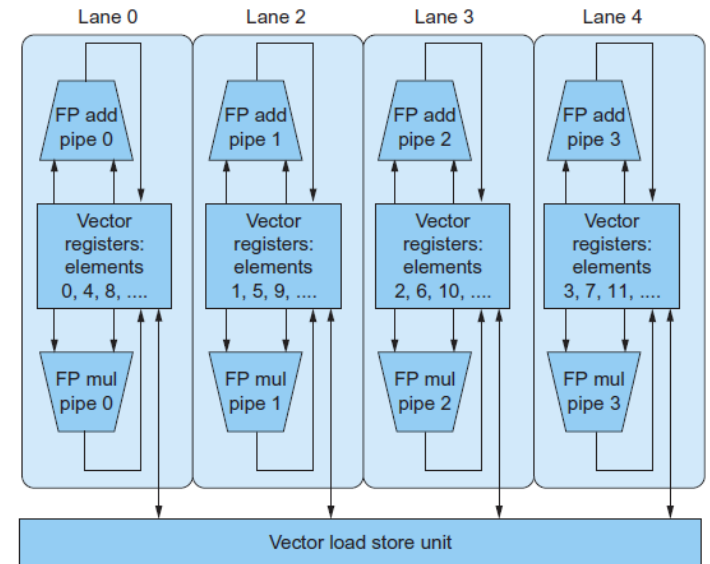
Lane 0

FP add pipe 0

Vector registers: elements 0, 4, 8, ....

FP mul pipe 0

Lane 2

FP add pipe 1

Vector registers: elements 1, 5, 9, ....

FP mul pipe 1

Lane 3

FP add pipe 2

Vector registers: elements 2, 6, 10, ....

FP mul pipe 2

Lane 4

FP add pipe 3

Vector registers: elements 3, 7, 11, ....

FP mul pipe 3

Vector load store unit